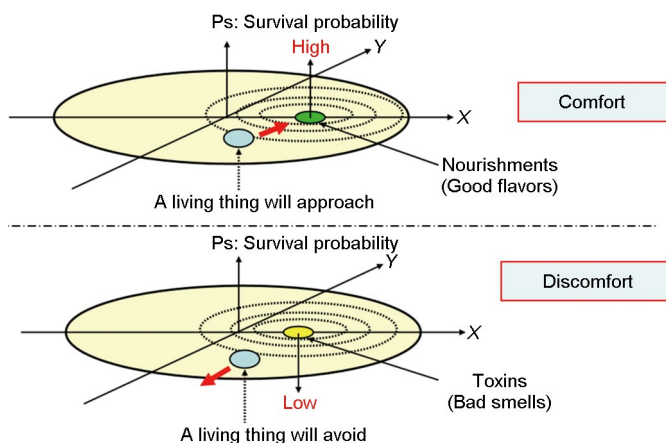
Ps: Survival probability

High

Y

X

Comfort

Nourishments
(Good flavors)

A living thing will approach

Ps: Survival probability

Y

Discomfort

X

Toxins
(Bad smells)

Low

A living thing will avoid